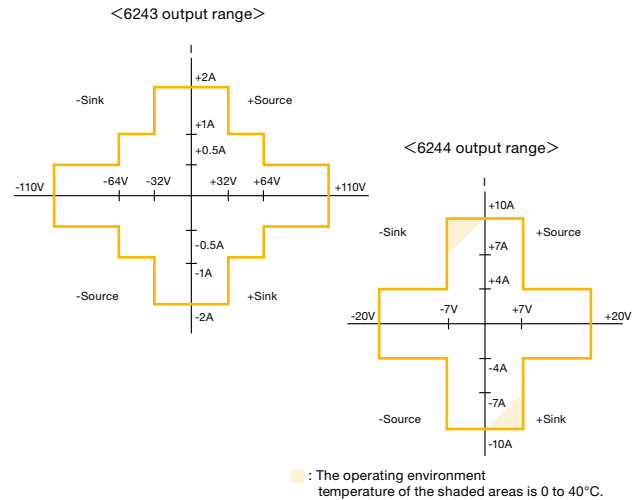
＜6243 output range＞

I

+2A

-Sink

+Source

+1A

+0.5A

-110V

-64V

-32V

+32V

+64V

+110V

-0.5A

-1A

-Source

+Sink

-2A

＜6244 output range＞

I

+10A

-Sink

+Source

+7A

+4A

-20V

-7V

+7V

+20V

-4A

-7A

-Source

+Sink

-10A

: The operating environment temperature of the shaded areas is 0 to 40°C.